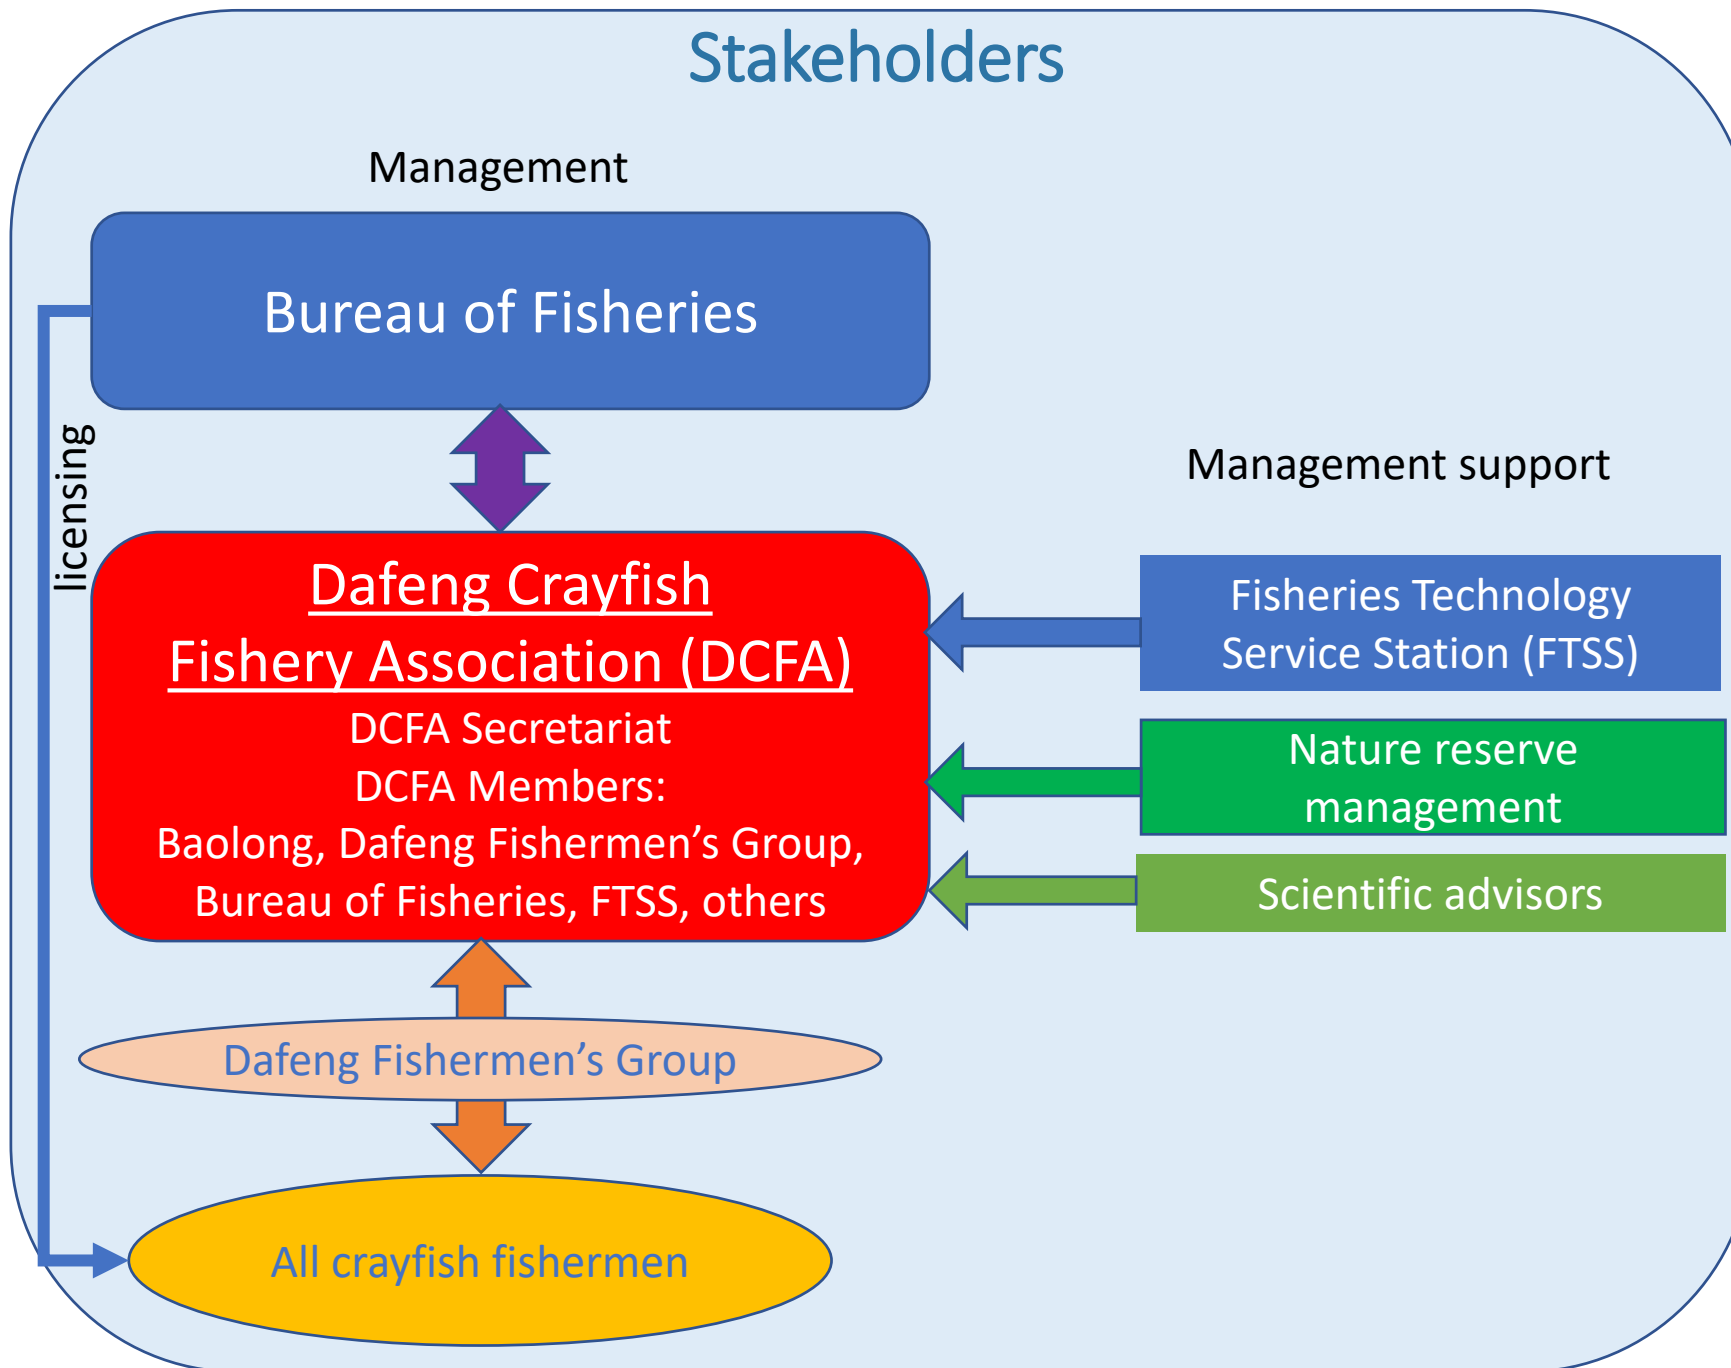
Stakeholders

Management

Bureau of Fisheries

licensing

Management support

Dafeng Crayfish Fishery Association (DCFA)
DCFA Secretariat
DCFA Members:
Baolong, Dafeng Fishermen's Group, Bureau of Fisheries, FTSS, others

Fisheries Technology Service Station (FTSS)

Nature reserve management

Scientific advisors

Dafeng Fishermen's Group

All crayfish fishermen